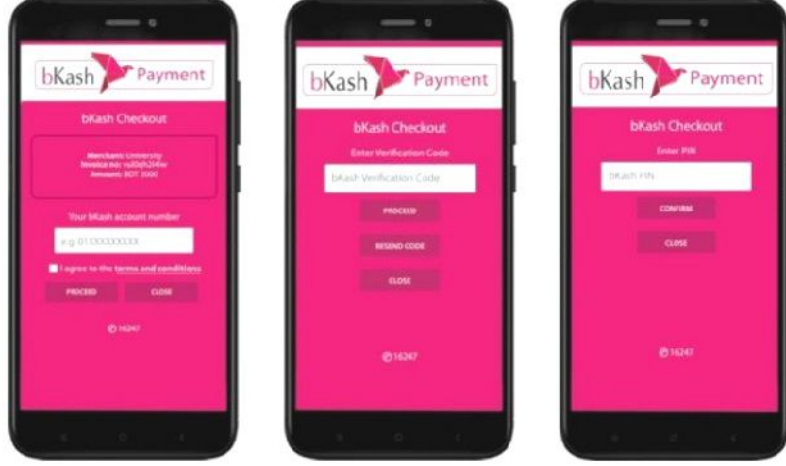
bKash Payment

bKash Checkout

Merchant: University
Invoice no: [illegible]
Amount: BDT 3000

Your bKash account number

e.g 01XXXXXXXXX

I agree to the terms and conditions

PROCEED

CLOSE

16247

bKash Payment

bKash Checkout

Enter Verification Code

bKash Verification Code

PROCEED

RESEND CODE

CLOSE

16247

bKash Payment

bKash Checkout

Enter PIN

bKash PIN

CONFIRM

CLOSE

16247